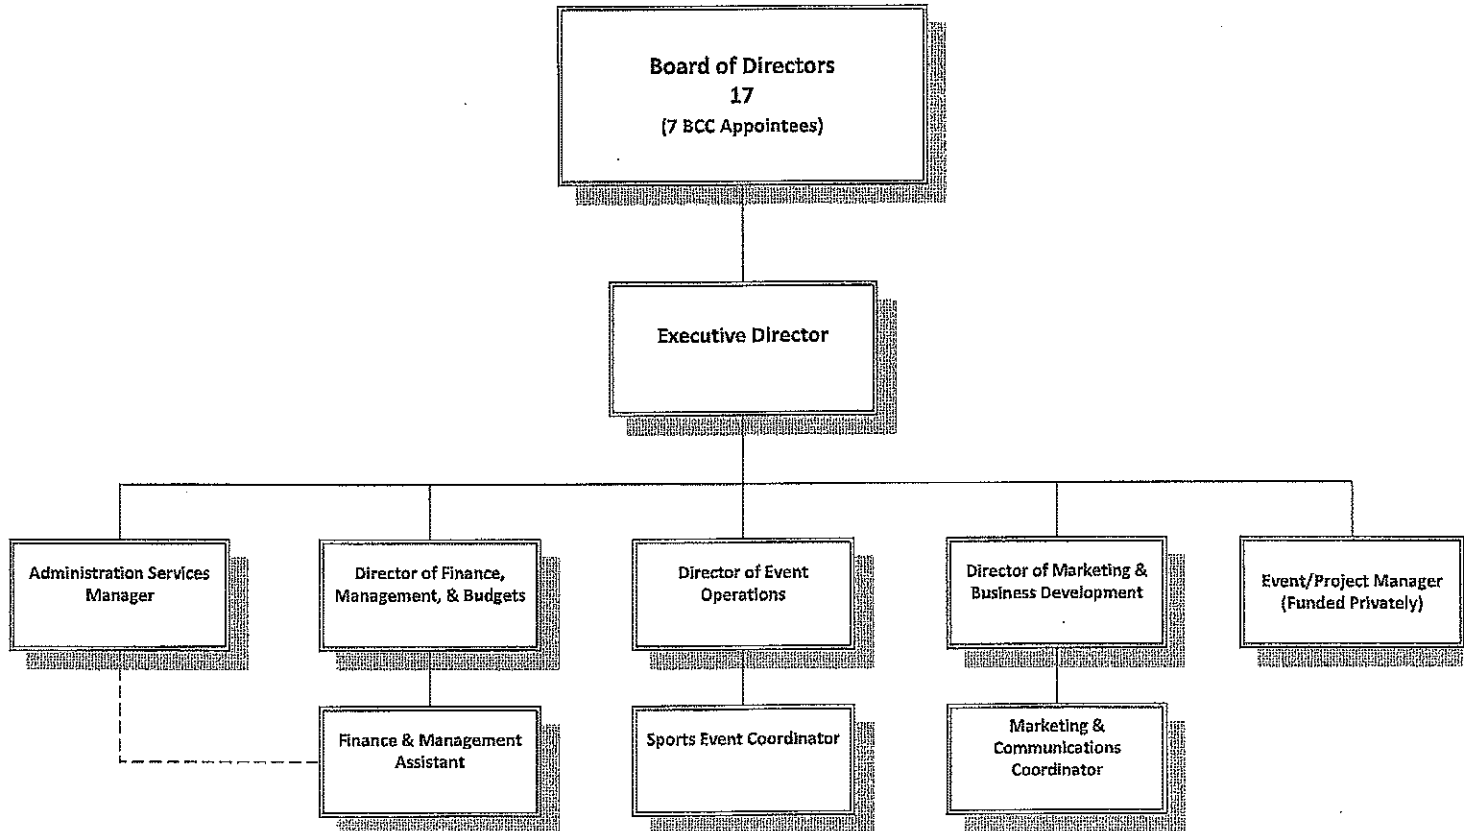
Board of Directors
17
(7 BCC Appointees)

Executive Director

Administration Services Manager

Director of Finance, Management, & Budgets

Director of Event Operations

Director of Marketing & Business Development

Event/Project Manager (Funded Privately)

Finance & Management Assistant

Sports Event Coordinator

Marketing & Communications Coordinator